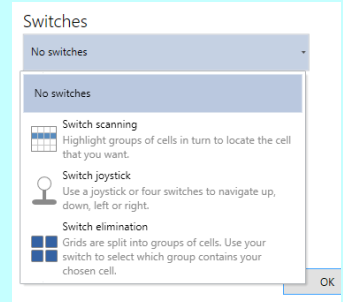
Switches

No switches

No switches

Switch scanning
Highlight groups of cells in turn to locate the cell that you want.

Switch joystick
Use a joystick or four switches to navigate up, down, left or right.

Switch elimination
Grids are split into groups of cells. Use your switch to select which group contains your chosen cell.

OK